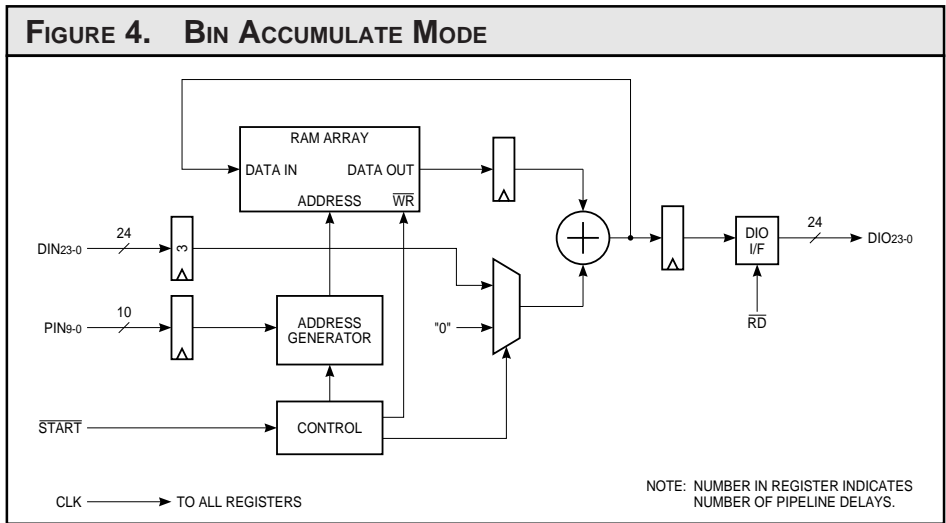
FIGURE 4. BIN ACCUMULATE MODE

RAM ARRAY

DATA IN

DATA OUT

ADDRESS

$\overline{WR}$

24

DIN23-0

3

10

PIN9-0

ADDRESS GENERATOR

"0"

$\overline{START}$

CONTROL

DIO I/F

24

DIO23-0

$\overline{RD}$

NOTE: NUMBER IN REGISTER INDICATES NUMBER OF PIPELINE DELAYS.

CLK → TO ALL REGISTERS